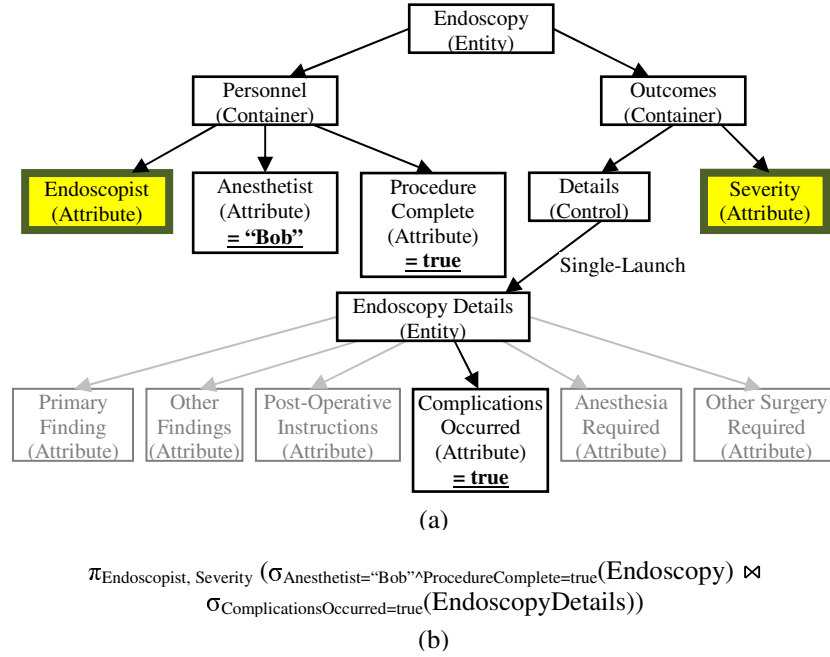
Endoscopy (Entity)

Personnel (Container)

Outcomes (Container)

Endoscopist (Attribute)

Anesthetist (Attribute) = “Bob”

Procedure Complete (Attribute) = true

Details (Control)

Severity (Attribute)

Single-Launch

Endoscopy Details (Entity)

Primary Finding (Attribute)

Other Findings (Attribute)

Post-Operative Instructions (Attribute)

Complications Occurred (Attribute) = true

Anesthesia Required (Attribute)

Other Surgery Required (Attribute)

(a)

$\pi_{\text{Endoscopist, Severity}} (\sigma_{\text{Anesthetist=“Bob”}\wedge\text{ProcedureComplete=true}}(\text{Endoscopy}) \bowtie \sigma_{\text{ComplicationsOccurred=true}}(\text{EndoscopyDetails}))$

(b)